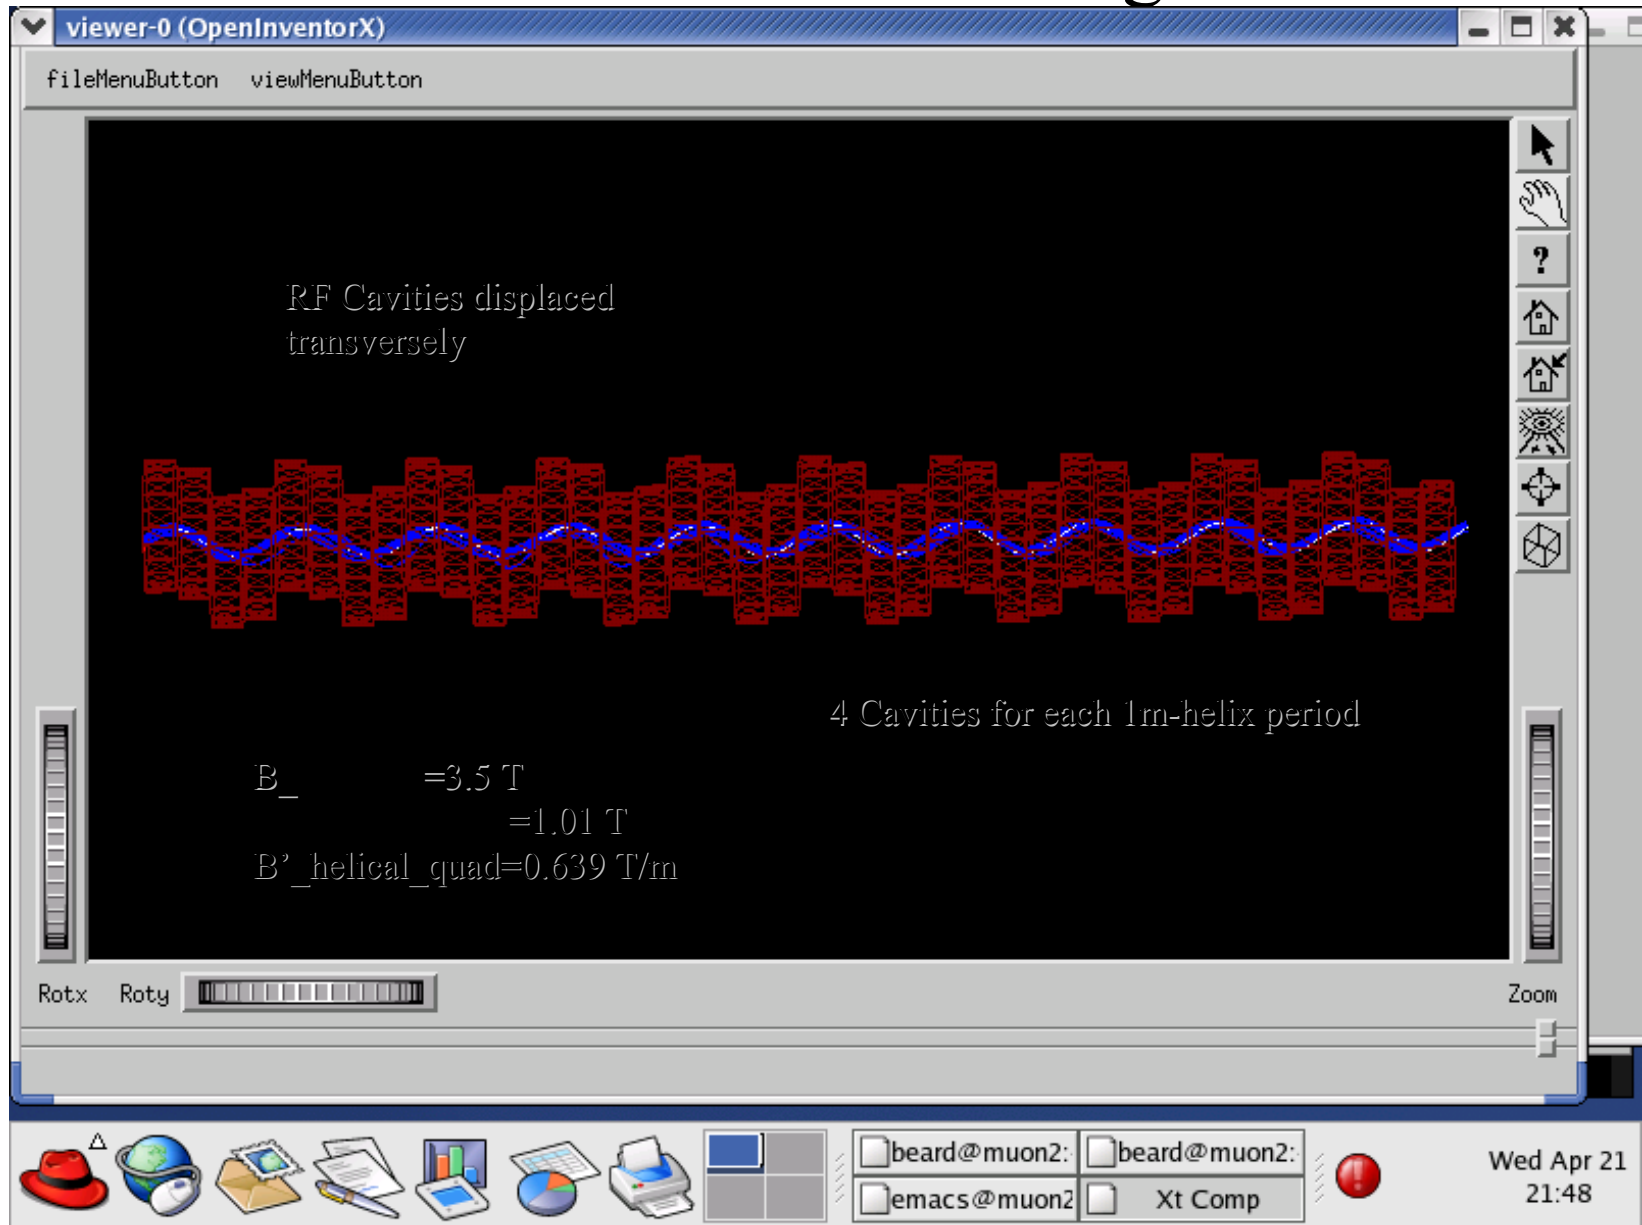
viewer-0 (OpenInventorX)

fileMenuButton viewMenuButton

RF Cavities displaced transversely

4 Cavities for each 1m-helix period

B_ =3.5 T
=1.01 T
B'_helical_quad=0.639 T/m

Rotx Roty

Zoom

beard@muon2:
beard@muon2:
emacs@muon2
Xt Comp

Wed Apr 21
21:48